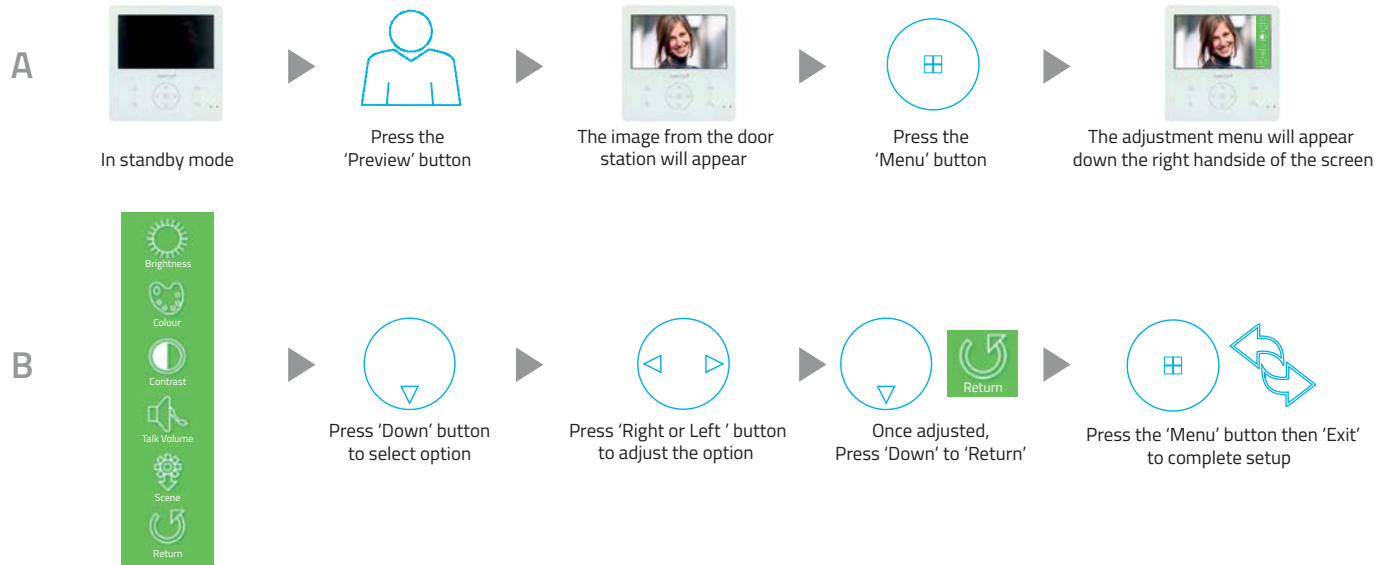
A

In standby mode

Press the 'Preview' button

The image from the door station will appear

Press the 'Menu' button

The adjustment menu will appear down the right handside of the screen

B

Brightness

Colour

Contrast

Talk Volume

Scene

Return

Press 'Down' button to select option

Press 'Right or Left ' button to adjust the option

Return

Once adjusted, Press 'Down' to 'Return'

Press the 'Menu' button then 'Exit' to complete setup